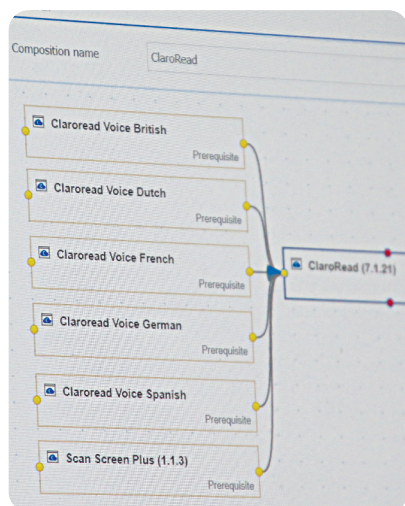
Composition name

ClaroRead

Claroread Voice British
Prerequisite

Claroread Voice Dutch
Prerequisite

Claroread Voice French
Prerequisite

Claroread Voice German
Prerequisite

Claroread Voice Spanish
Prerequisite

Scan Screen Plus (1.1.3)
Prerequisite

ClaroRead (7.1.21)